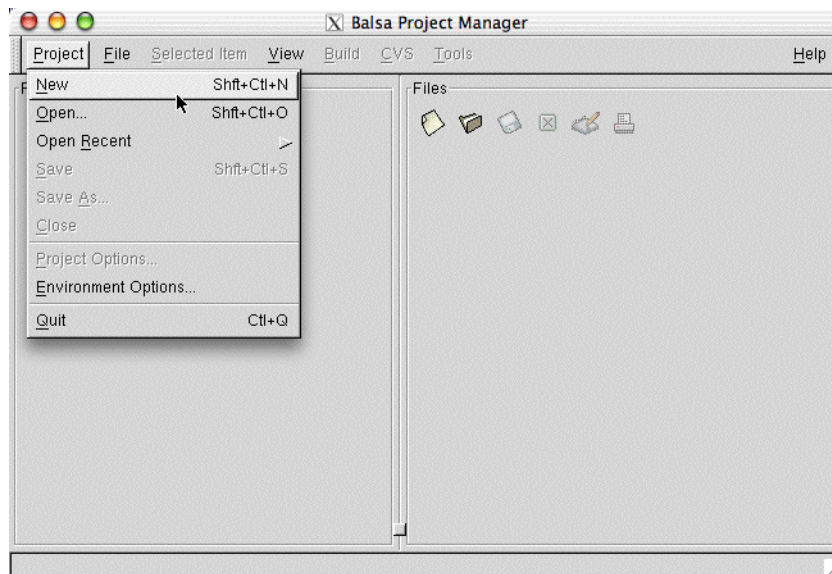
Balsa Project Manager

Project File Selected Item View Build CVS Tools Help

New Shft+Ctl+N
Open... Shft+Ctl+O
Open Recent
Save Shft+Ctl+S
Save As...
Close
Project Options...
Environment Options...
Quit Ctl+Q

Files